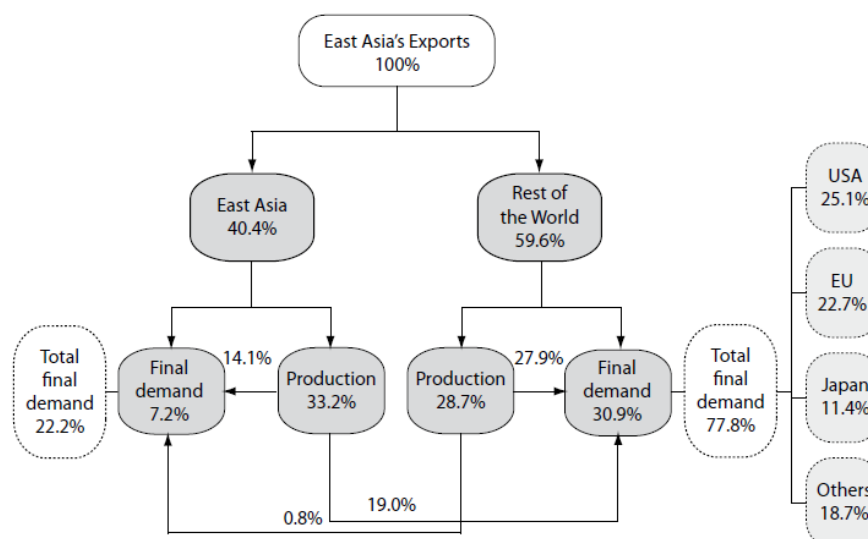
East Asia's Exports
100%

East Asia
40.4%

Rest of the World
59.6%

Total final demand
22.2%

Final demand
7.2%

14.1%

Production
33.2%

Production
28.7%

27.9%

Final demand
30.9%

Total final demand
77.8%

USA
25.1%

EU
22.7%

Japan
11.4%

Others
18.7%

19.0%

0.8%